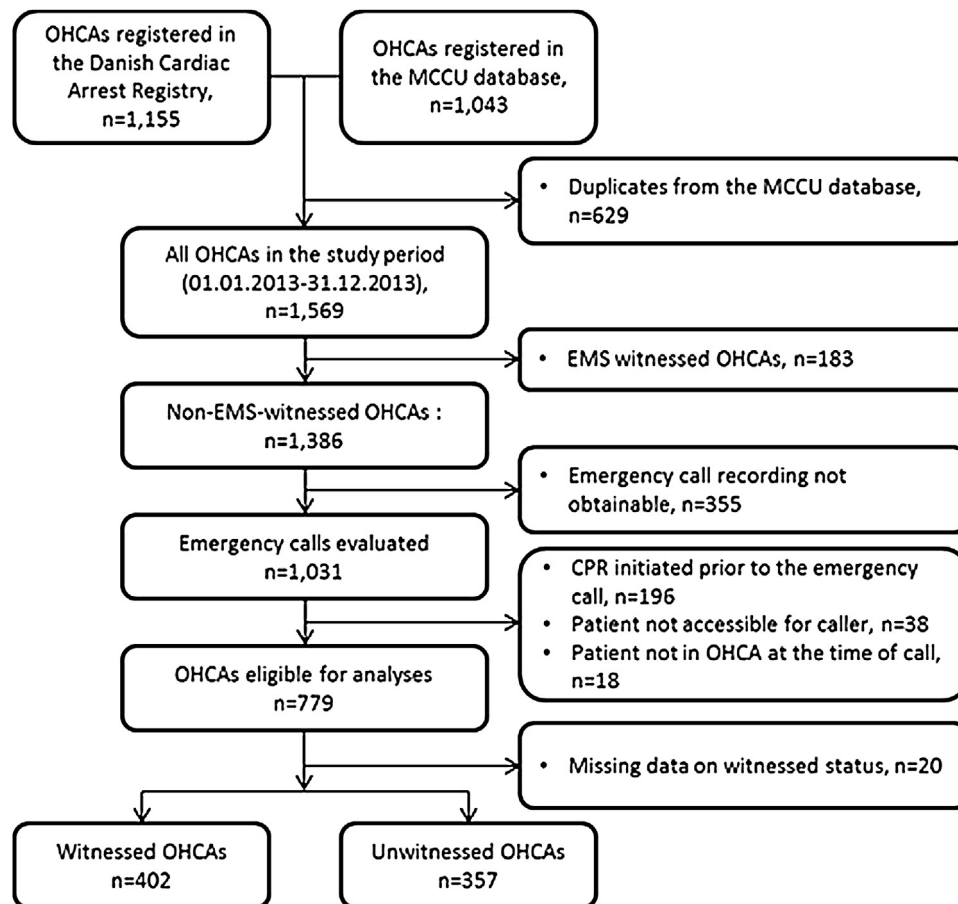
OHCAs registered in the Danish Cardiac Arrest Registry, n=1,155

OHCAs registered in the MCCU database, n=1,043

• Duplicates from the MCCU database, n=629

All OHCAs in the study period (01.01.2013-31.12.2013), n=1,569

• EMS witnessed OHCAs, n=183

Non-EMS-witnessed OHCAs : n=1,386

• Emergency call recording not obtainable, n=355

Emergency calls evaluated n=1,031

• CPR initiated prior to the emergency call, n=196
• Patient not accessible for caller, n=38
• Patient not in OHCA at the time of call, n=18

OHCAs eligible for analyses n=779

• Missing data on witnessed status, n=20

Witnessed OHCAs n=402

Unwitnessed OHCAs n=357